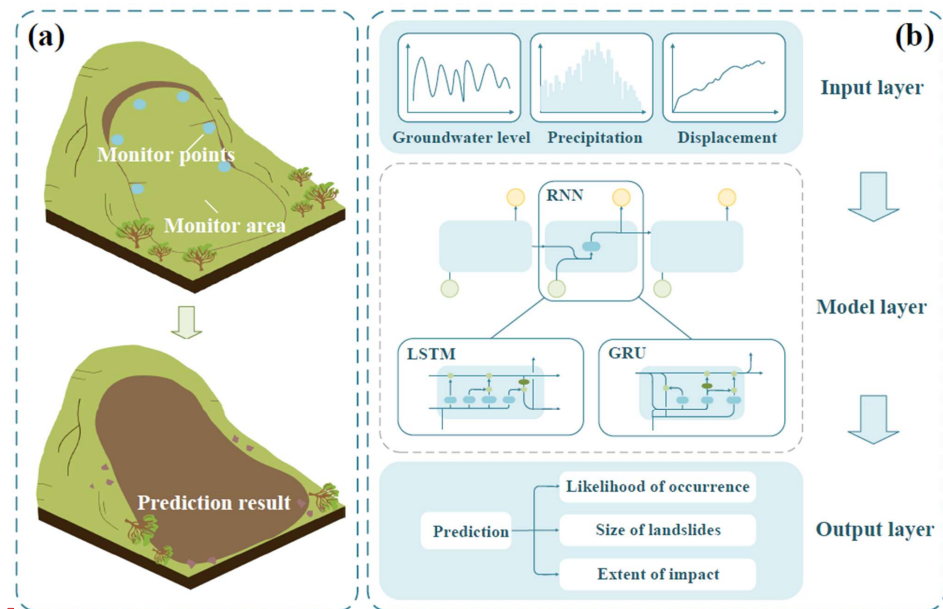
(a)

Monitor points

Monitor area

Prediction result

(b)

Groundwater level

Precipitation

Displacement

Input layer

RNN

Model layer

LSTM

GRU

Prediction

Likelihood of occurrence

Size of landslides

Extent of impact

Output layer